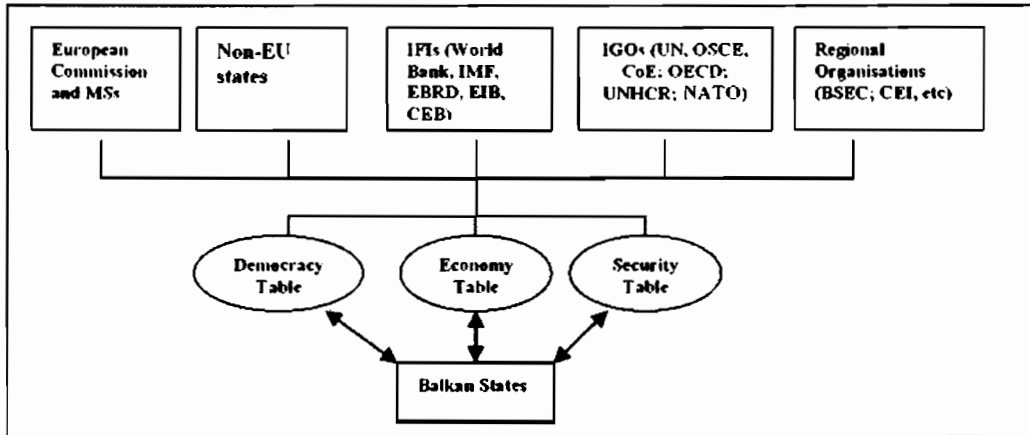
European Commission and MSs

Non-EU states

IFIs (World Bank, IMF, EBRD, EIB, CEB)

IGOs (UN, OSCE, CoE; OECD; UNHCR; NATO)

Regional Organisations (BSEC; CEI, etc)

Democracy Table

Economy Table

Security Table

Balkan States